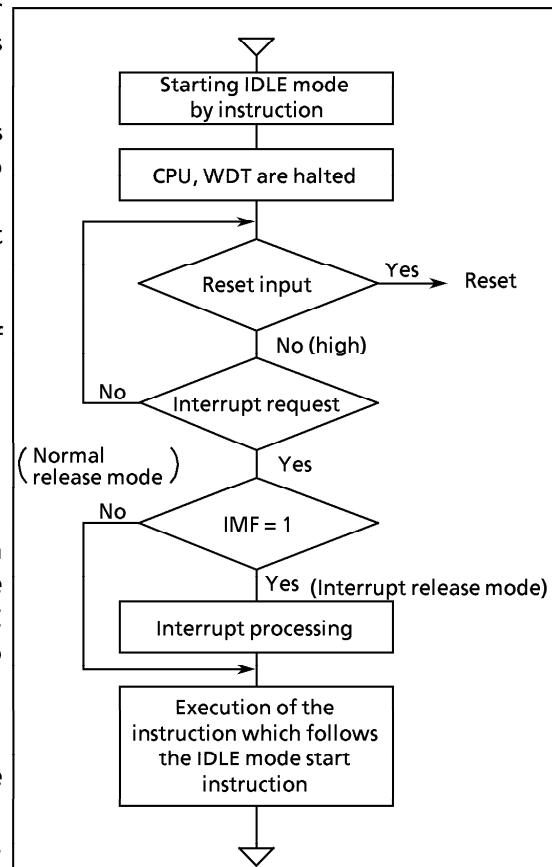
Starting IDLE mode by instruction

CPU, WDT are halted

Reset input

Yes

Reset

No (high)

No

Interrupt request

( Normal release mode )

Yes

No

IMF = 1

Yes (Interrupt release mode)

Interrupt processing

Execution of the instruction which follows the IDLE mode start instruction